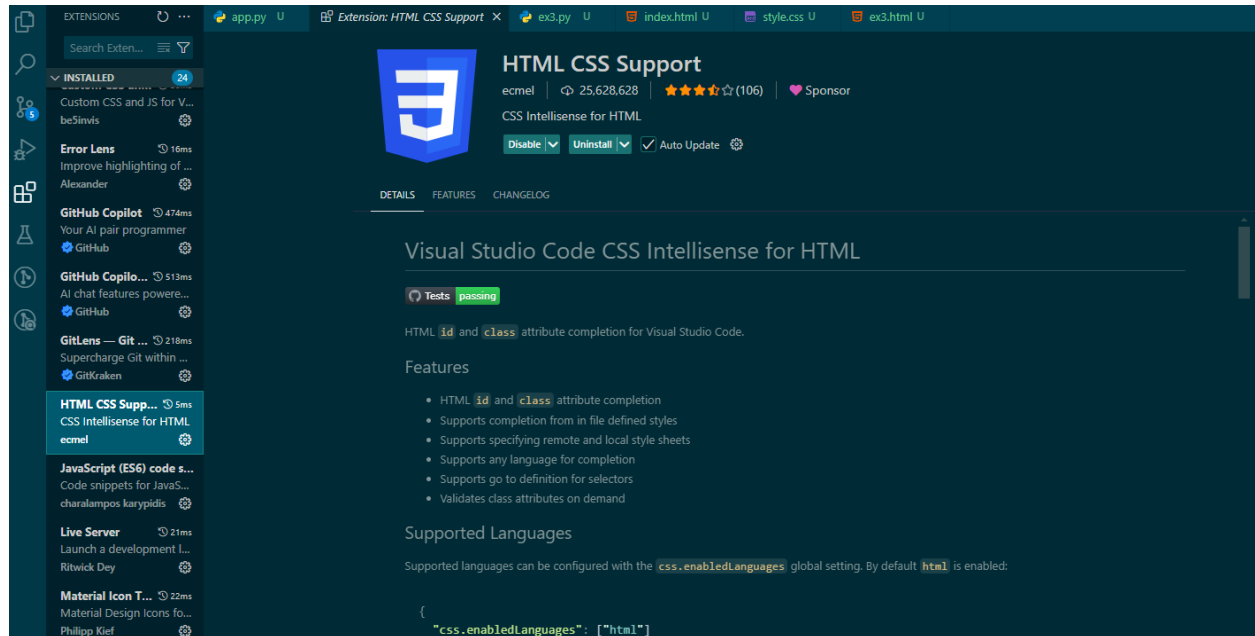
EXTENSIONS

Search Exten...

INSTALLED 24

Custom CSS and JS for V...
be5invis

Error Lens 16ms
Improve highlighting of ...
Alexander

GitHub Copilot 474ms
Your AI pair programmer
GitHub

GitHub Copilo... 513ms
AI chat features powere...
GitHub

GitLens — Git ... 218ms
Supercharge Git within ...
GitKraken

HTML CSS Supp... 5ms
CSS Intellisense for HTML
ecmel

JavaScript (ES6) code s...
Code snippets for JavaS...
charalampos karypidis

Live Server 21ms
Launch a development l...
Ritwick Dey

Material Icon T... 22ms
Material Design Icons fo...
Philipp Kief

app.py U | Extension: HTML CSS Support | ex3.py U | index.html U | style.css U | ex3.html U

5

HTML CSS Support
ecmel | 25,628,628 | (106) | Sponsor
CSS Intellisense for HTML
Disable | Uninstall | Auto Update

DETAILS FEATURES CHANGELOG

Visual Studio Code CSS Intellisense for HTML

Tests passing

HTML id and class attribute completion for Visual Studio Code.

Features

- HTML id and class attribute completion
- Supports completion from in file defined styles
- Supports specifying remote and local style sheets
- Supports any language for completion
- Supports go to definition for selectors
- Validates class attributes on demand

Supported Languages

Supported languages can be configured with the css.enabledLanguages global setting. By default html is enabled:

{
"css.enabledLanguages": ["html"]